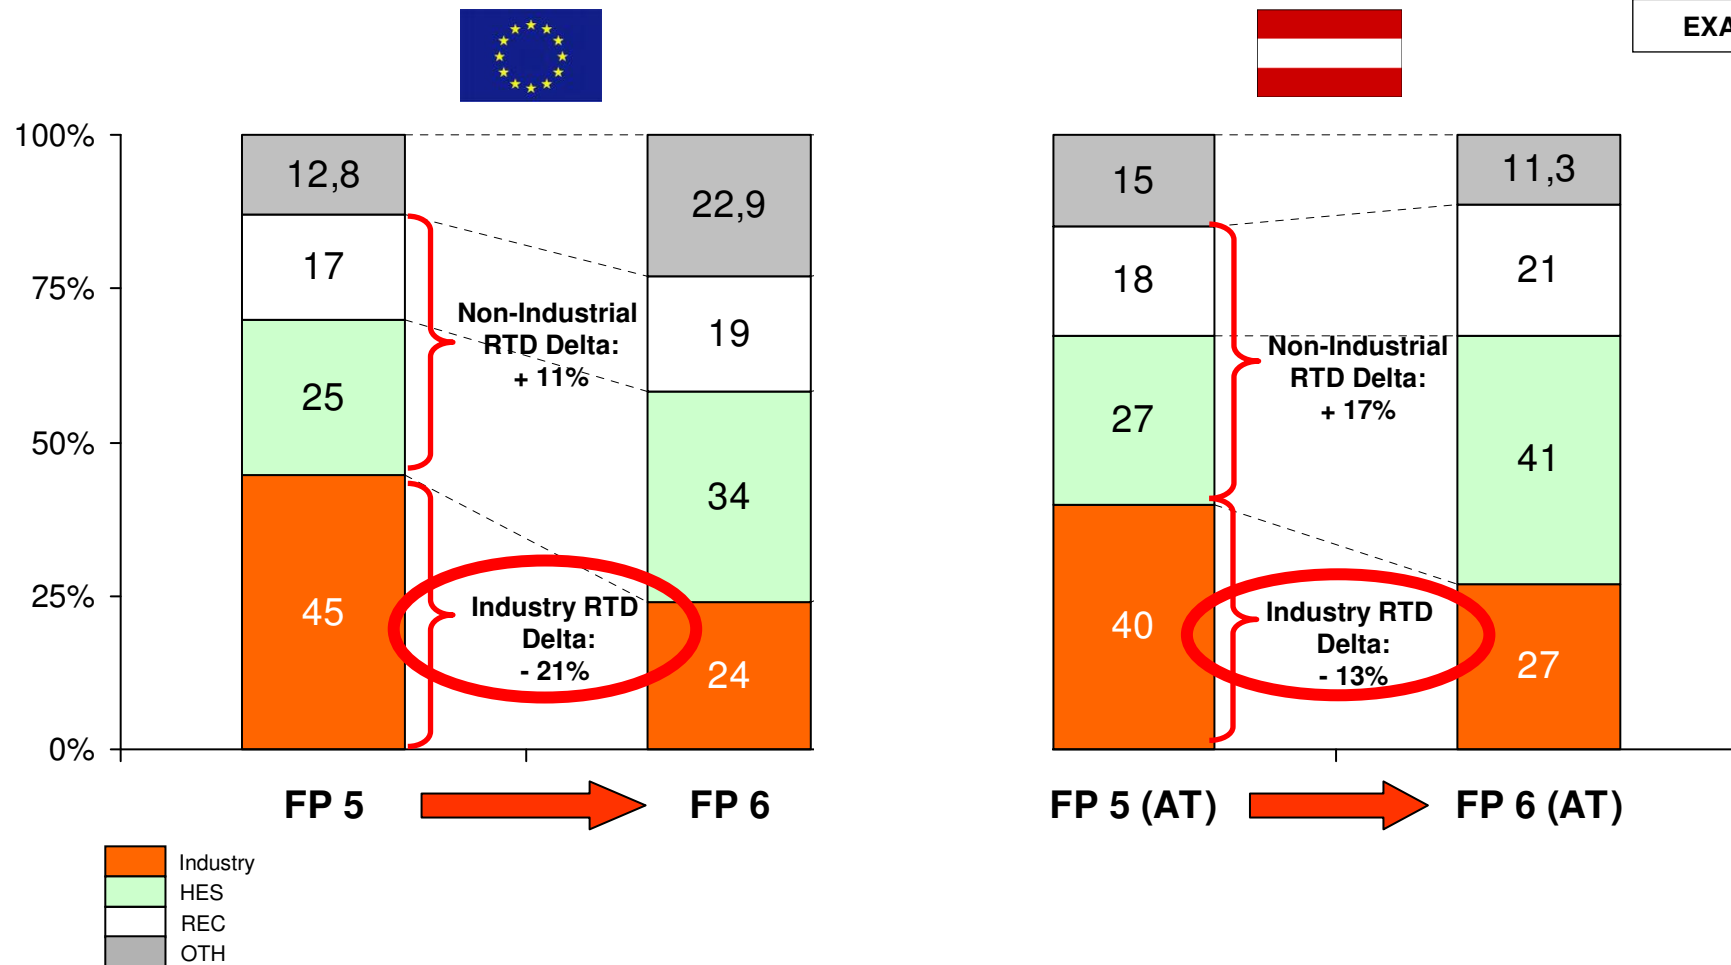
EXA

100%
75%
50%
25%
0%

12,8
17
25
45

22,9
19
34
24

Non-Industrial RTD Delta: + 11%

Industry RTD Delta: - 21%

15
18
27
40

11,3
21
41
27

Non-Industrial RTD Delta: + 17%

Industry RTD Delta: - 13%

FP 5
FP 6
FP 5 (AT)
FP 6 (AT)

Industry
HES
REC
OTH